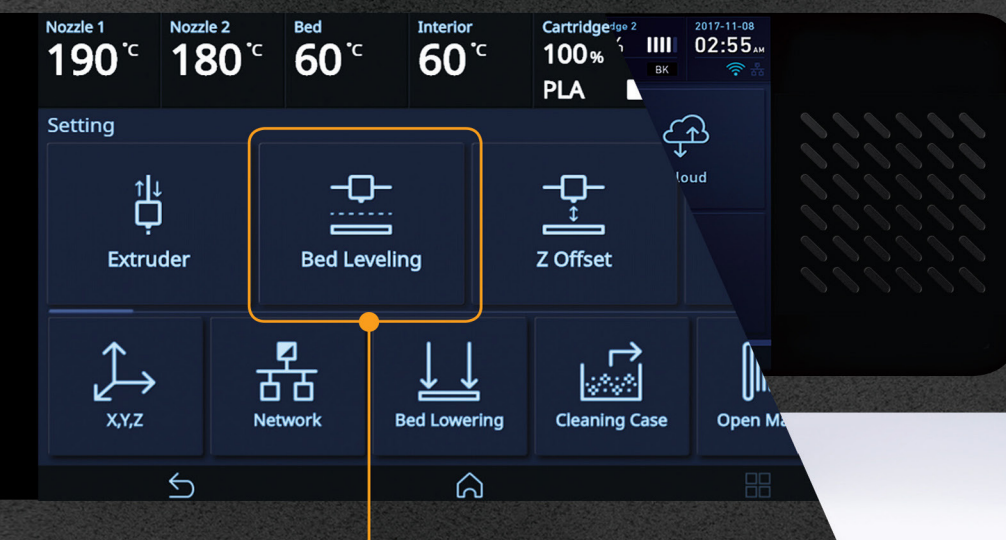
Nozzle 1
190℃

Nozzle 2
180℃

Bed
60℃

Interior
60℃

Cartridge
100%
PLA

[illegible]dge 2
BK

2017-11-08
02:55AM

Setting

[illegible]loud

Extruder

Bed Leveling

Z Offset

X,Y,Z

Network

Bed Lowering

Cleaning Case

Open Ma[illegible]